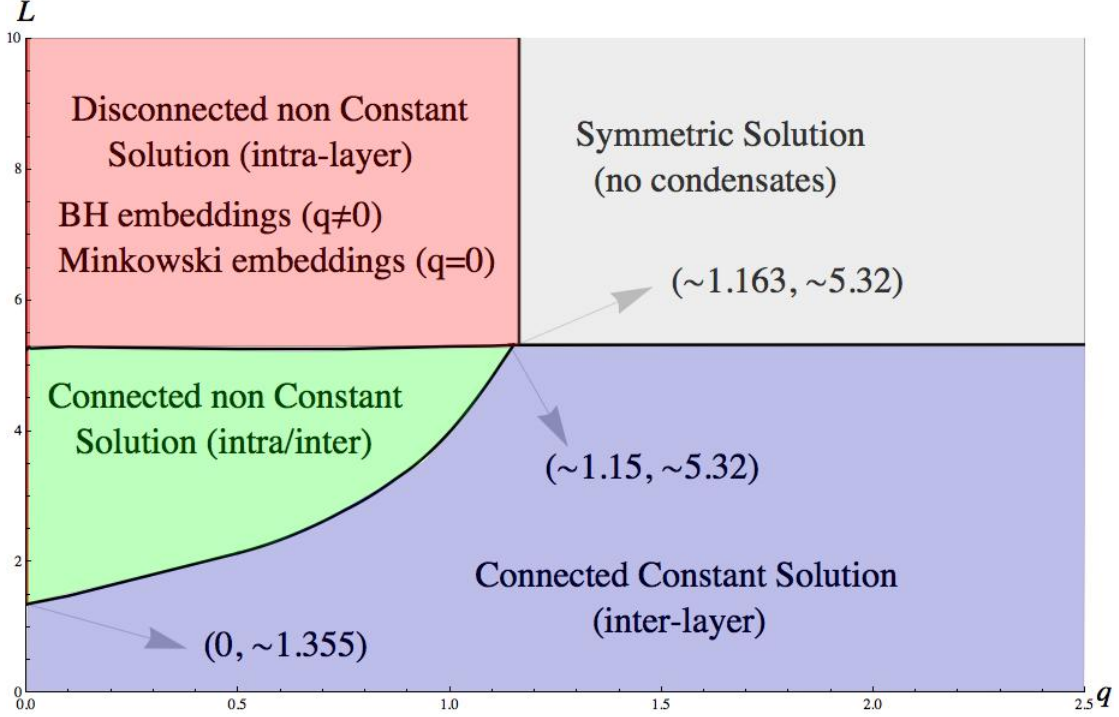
$L$

10

8

6

4

2

0

0.0

0.5

1.0

1.5

2.0

2.5

$q$

Disconnected non Constant Solution (intra-layer)

BH embeddings ($q\neq0$)

Minkowski embeddings ($q=0$)

Symmetric Solution (no condensates)

(~1.163, ~5.32)

Connected non Constant Solution (intra/inter)

(~1.15, ~5.32)

Connected Constant Solution (inter-layer)

(0, ~1.355)